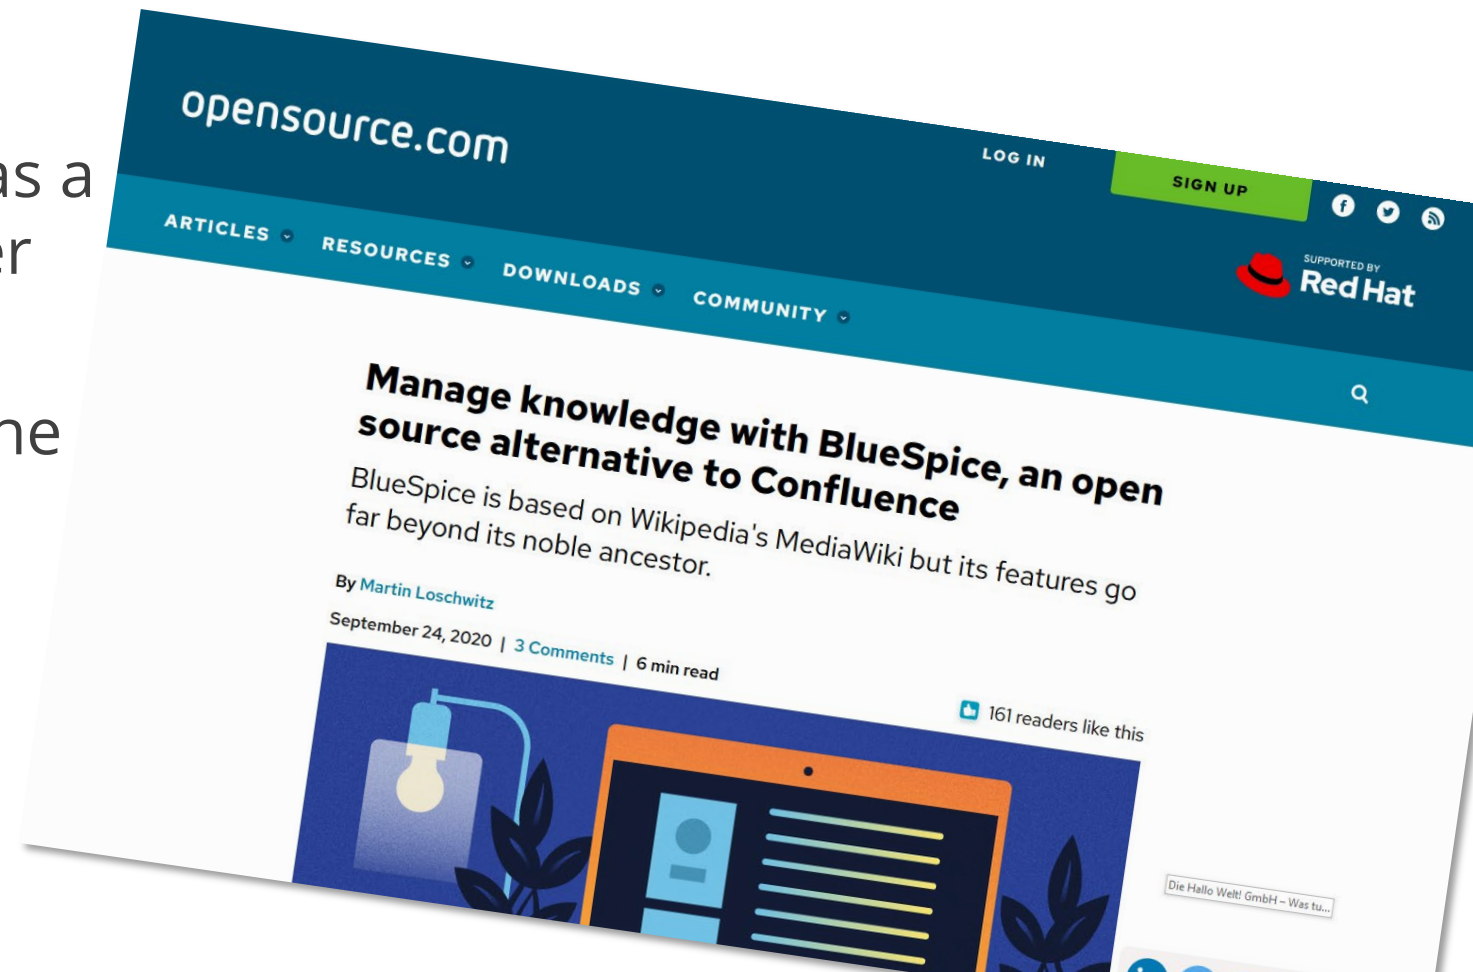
as a
er

ne

opensource.com

LOG IN

SIGN UP

ARTICLES RESOURCES DOWNLOADS COMMUNITY

SUPPORTED BY Red Hat

Manage knowledge with BlueSpice, an open source alternative to Confluence

BlueSpice is based on Wikipedia's MediaWiki but its features go far beyond its noble ancestor.

By Martin Loschwitz

September 24, 2020 | 3 Comments | 6 min read

161 readers like this

Die Hallo Welt! GmbH – Was tu...